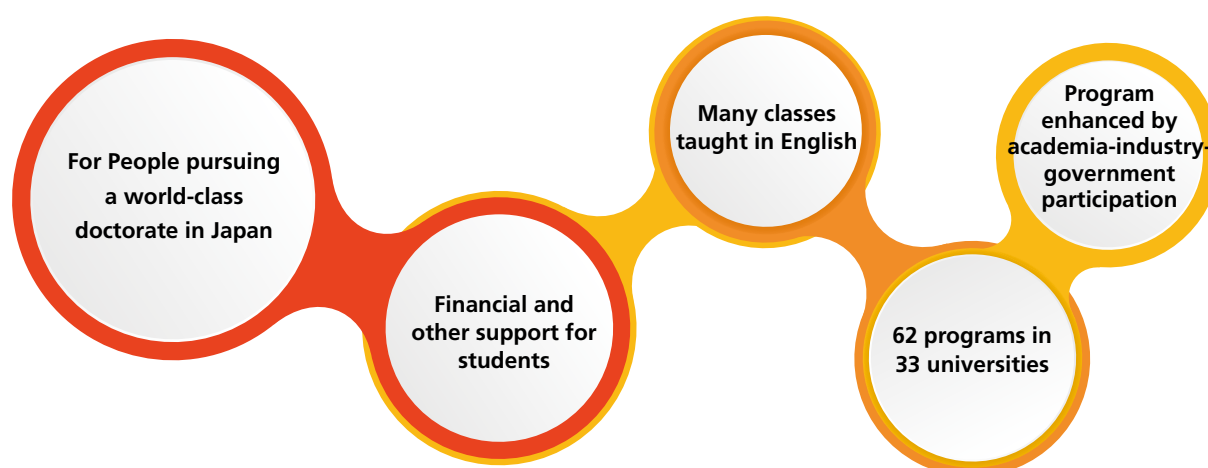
For People pursuing a world-class doctorate in Japan

Financial and other support for students

Many classes taught in English

62 programs in 33 universities

Program enhanced by academia-industry-government participation